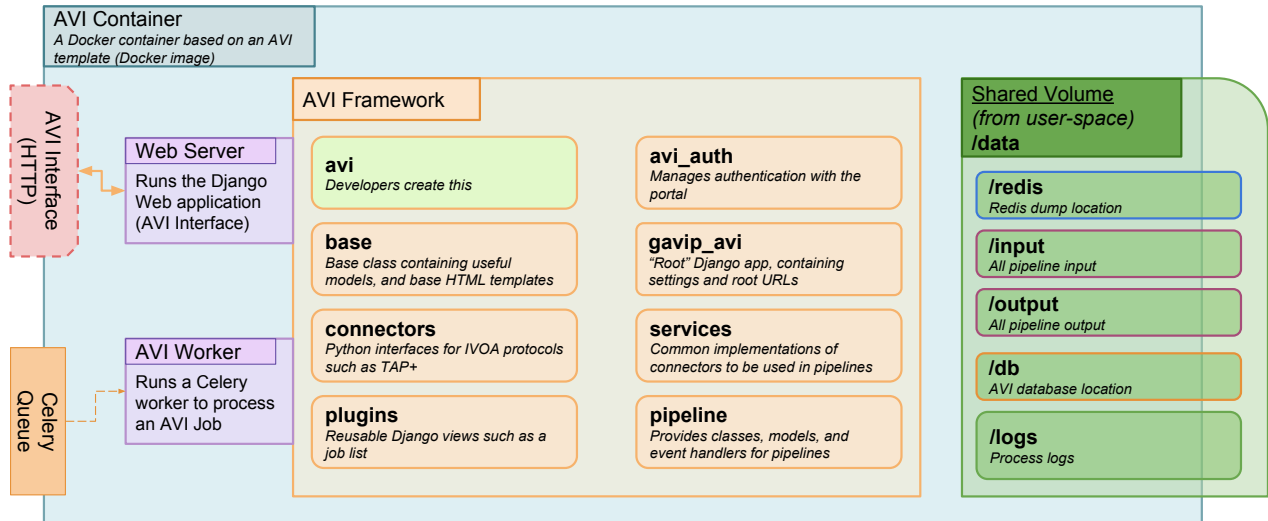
AVI Container
A Docker container based on an AVI template (Docker image)

AVI Interface (HTTP)

Web Server
Runs the Django Web application (AVI Interface)

Celery Queue

AVI Worker
Runs a Celery worker to process an AVI Job

AVI Framework

avi
Developers create this

avi_auth
Manages authentication with the portal

base
Base class containing useful models, and base HTML templates

gavip_avi
"Root" Django app, containing settings and root URLs

connectors
Python interfaces for IVOA protocols such as TAP+

services
Common implementations of connectors to be used in pipelines

plugins
Reusable Django views such as a job list

pipeline
Provides classes, models, and event handlers for pipelines

Shared Volume
(from user-space)
/data

/redis
Redis dump location

/input
All pipeline input

/output
All pipeline output

/db
AVI database location

/logs
Process logs